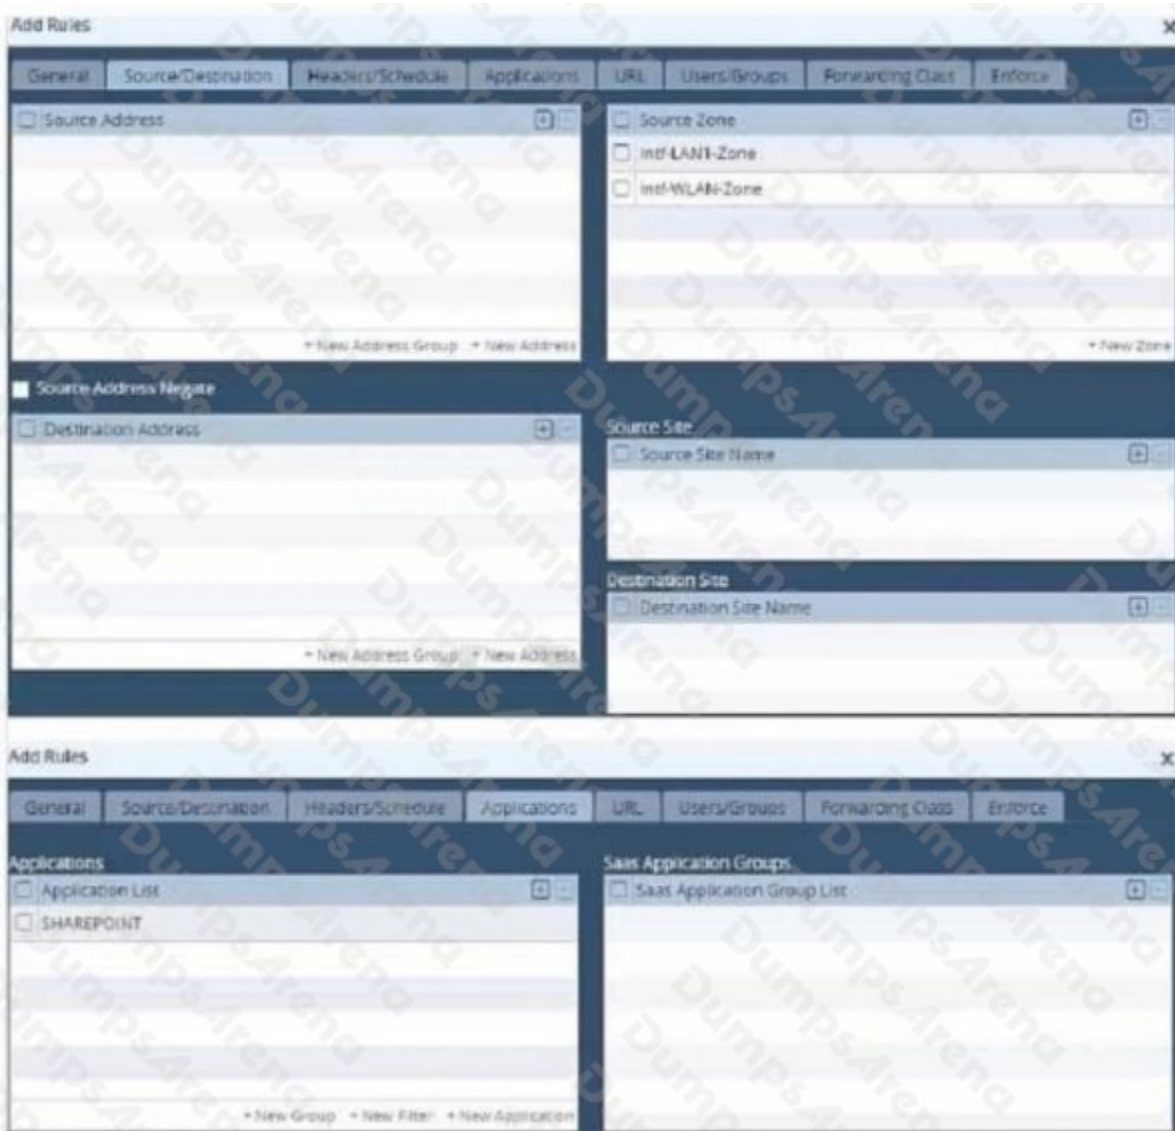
Add Rules

×

General | Source/Destination | Headers/Schedule | Applications | URL | Users/Groups | Forwarding Class | Enforce

Source Address

+ New Address Group + New Address

Source Zone

intf-LAN1-Zone

intf-WLAN-Zone

+ New Zone

Source Address Negate

Destination Address

+ New Address Group + New Address

Source Site

Source Site Name

Destination Site

Destination Site Name

Add Rules

×

General | Source/Destination | Headers/Schedule | Applications | URL | Users/Groups | Forwarding Class | Enforce

Applications

Application List

SHAREPOINT

+ New Group + New Filter + New Application

Saas Application Groups

Saas Application Group List

DumpsArena